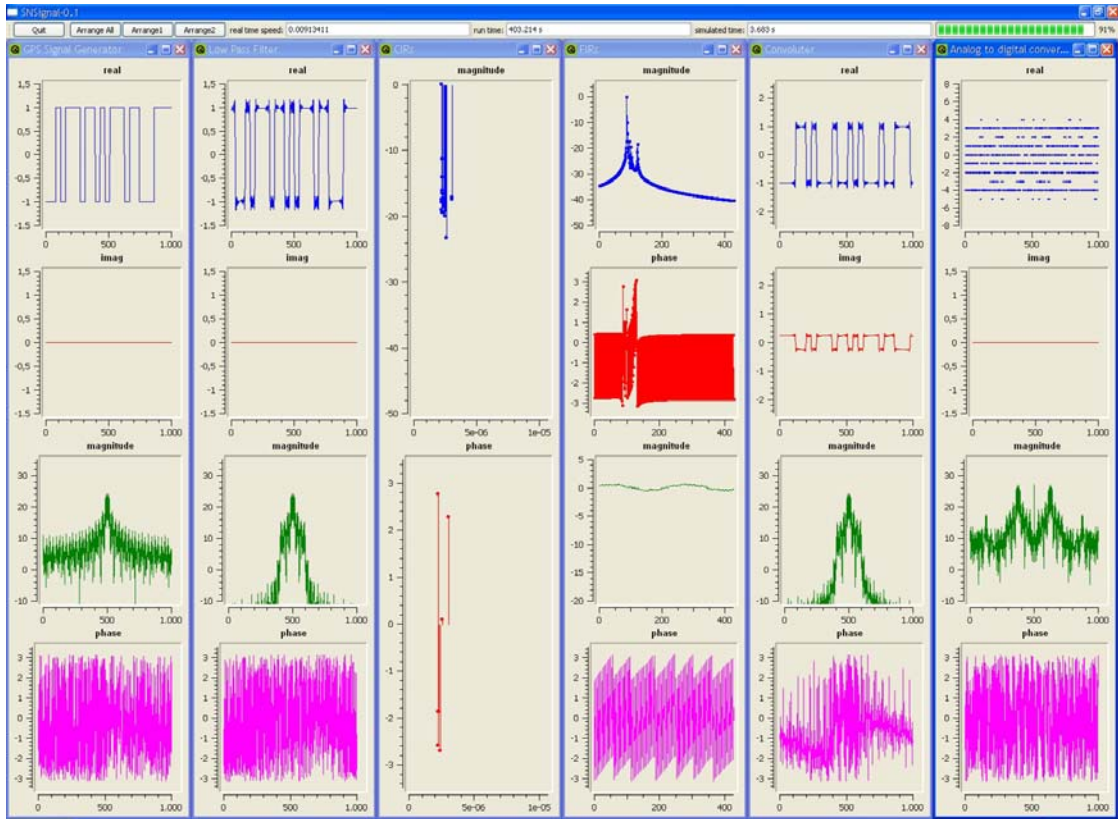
SNSignal-0.1

Quit | Arrange All | Arrange1 | Arrange2 | real time speed: 0.00913411 | run time: 403.214 s | simulated time: 3.683 s | 91%

GPS Signal Generator

real
1,5 1 0,5 0 -0,5 -1 -1,5
0 500 1.000

imag
1,5 1 0,5 0 -0,5 -1 -1,5
0 500 1.000

magnitude
30 20 10 0 -10
0 500 1.000

phase
3 2 1 0 -1 -2 -3
0 500 1.000

Low Pass Filter

real
1,5 1 0,5 0 -0,5 -1 -1,5
0 500 1.000

imag
1,5 1 0,5 0 -0,5 -1 -1,5
0 500 1.000

magnitude
30 20 10 0 -10
0 500 1.000

phase
3 2 1 0 -1 -2 -3
0 500 1.000

CIRs

magnitude
0 -10 -20 -30 -40 -50
0 5e-06 1e-05

phase
3 2 1 0 -1 -2 -3
0 5e-06 1e-05

FIRs

magnitude
0 -10 -20 -30 -40 -50
0 200 400

phase
3 2 1 0 -1 -2 -3
0 200 400

magnitude
0 -5 -10 -15 -20
0 200 400

phase
3 2 1 0 -1 -2 -3
0 200 400

Convoluter

real
2 1 0 -1 -2
0 500 1.000

imag
2 1 0 -1 -2
0 500 1.000

magnitude
30 20 10 0 -10
0 500 1.000

phase
3 2 1 0 -1 -2 -3
0 500 1.000

Analog to digital conver...

real
8 6 4 2 0 -2 -4 -6 -8
0 500 1.000

imag
1,5 1 0,5 0 -0,5 -1 -1,5
0 500 1.000

magnitude
30 20 10 0 -10
0 500 1.000

phase
3 2 1 0 -1 -2 -3
0 500 1.000